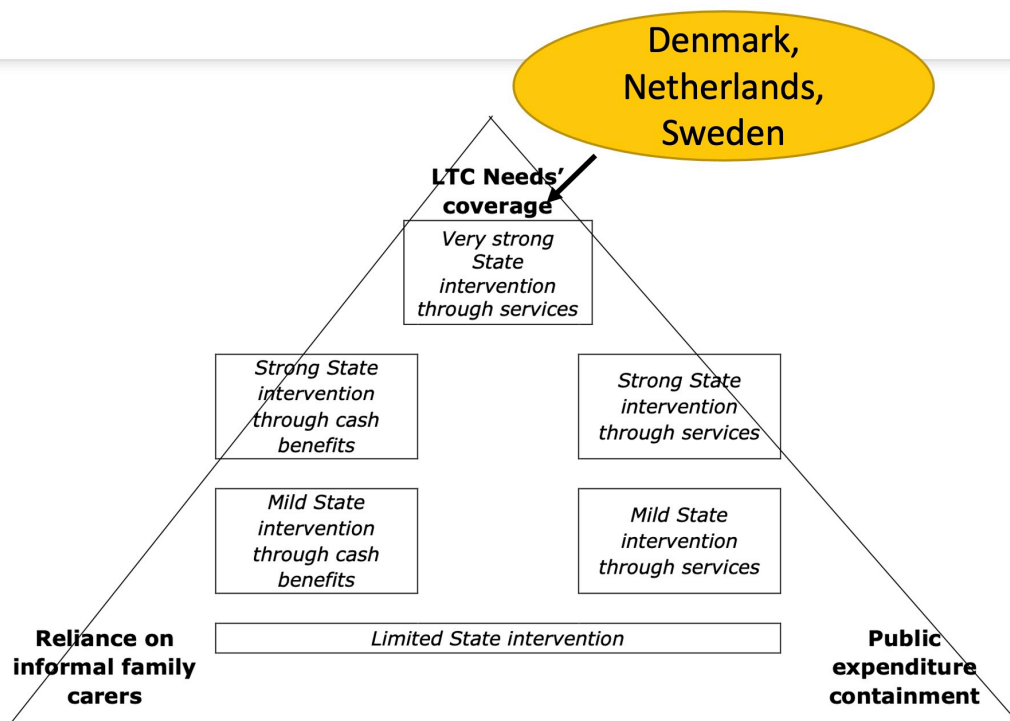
Denmark, Netherlands, Sweden

LTC Needs' coverage

Very strong State intervention through services

Strong State intervention through cash benefits

Strong State intervention through services

Mild State intervention through cash benefits

Mild State intervention through services

Limited State intervention

Reliance on informal family carers

Public expenditure containment